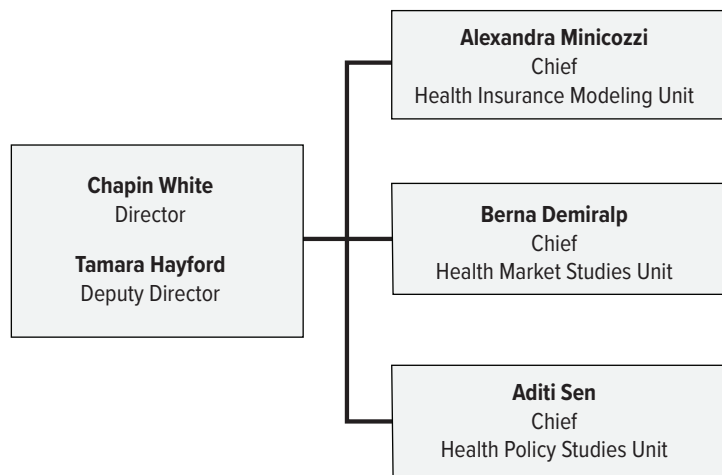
Chapin White
Director

Tamara Hayford
Deputy Director

Alexandra Minicozzi
Chief
Health Insurance Modeling Unit

Berna Demiralp
Chief
Health Market Studies Unit

Aditi Sen
Chief
Health Policy Studies Unit